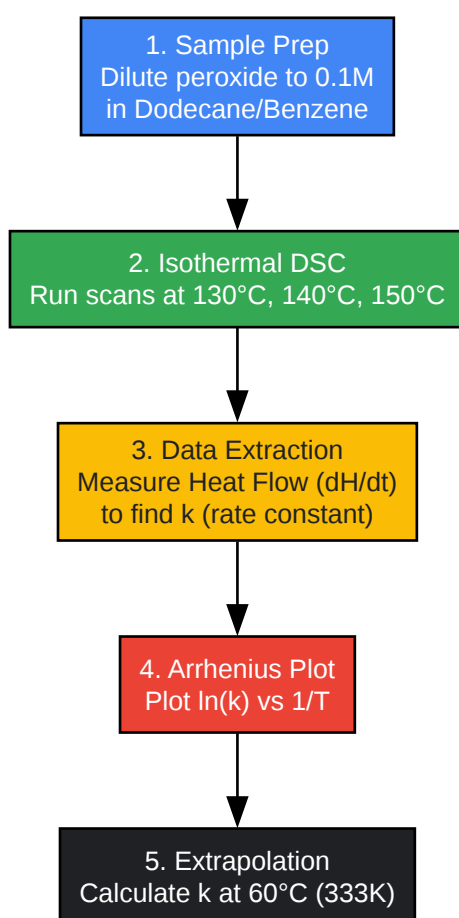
1. Sample Prep
Dilute peroxide to 0.1M
in Dodecane/Benzene

2. Isothermal DSC
Run scans at 130°C, 140°C, 150°C

3. Data Extraction
Measure Heat Flow (dH/dt)
to find k (rate constant)

4. Arrhenius Plot
Plot ln(k) vs 1/T

5. Extrapolation
Calculate k at 60°C (333K)